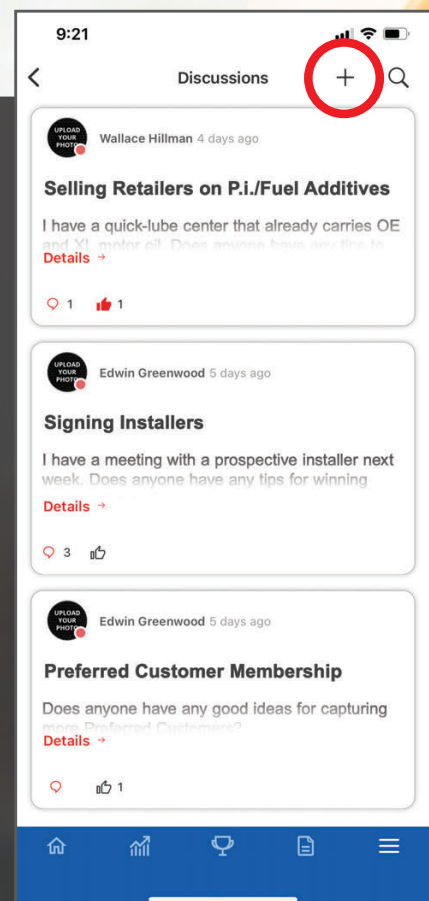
9:21

Discussions

UPLOAD YOUR PHOTO

Wallace Hillman 4 days ago

Selling Retailers on P.i./Fuel Additives

I have a quick-lube center that already carries OE and XL motor oil. Does anyone have any tips to

Details →

1 1

UPLOAD YOUR PHOTO

Edwin Greenwood 5 days ago

Signing Installers

I have a meeting with a prospective installer next week. Does anyone have any tips for winning

Details →

3

UPLOAD YOUR PHOTO

Edwin Greenwood 5 days ago

Preferred Customer Membership

Does anyone have any good ideas for capturing more Preferred Customers?

Details →

1